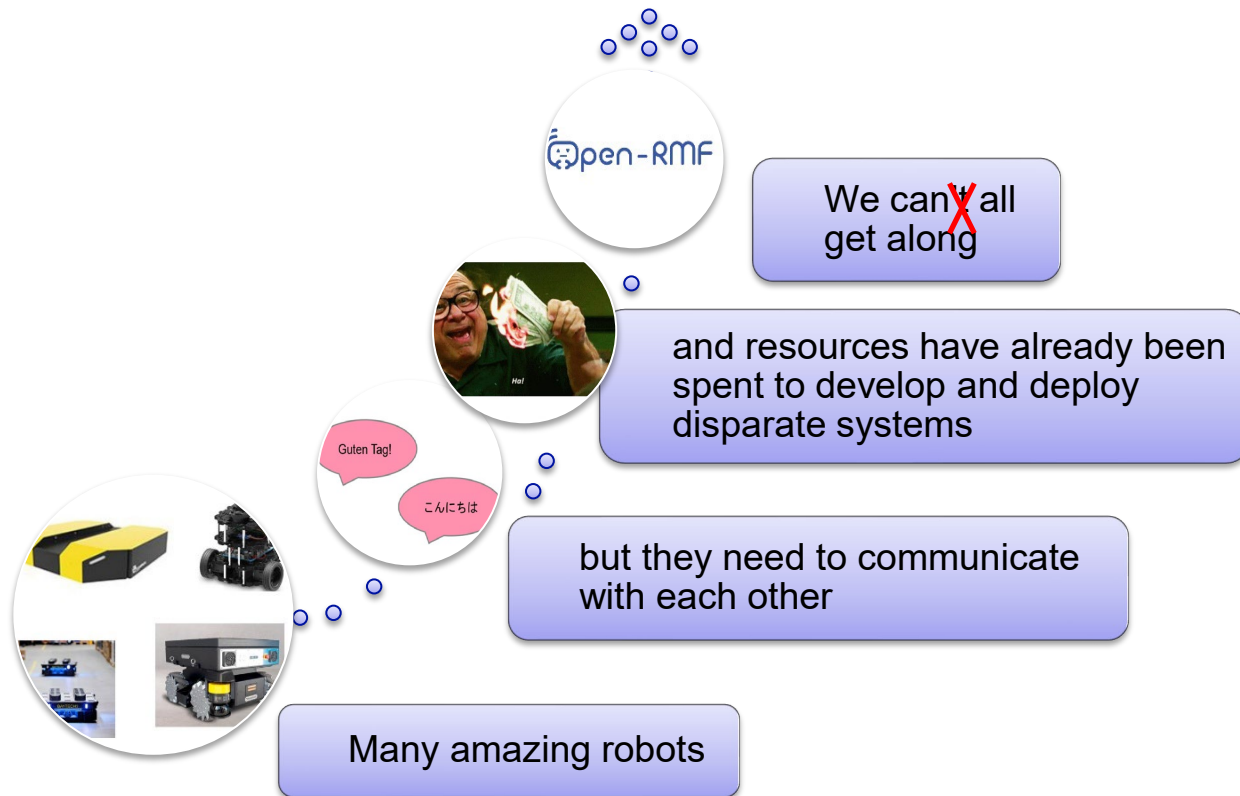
Open-RMF

We can't all get along

Ha!

and resources have already been spent to develop and deploy disparate systems

Guten Tag!

こんにちは

but they need to communicate with each other

Many amazing robots